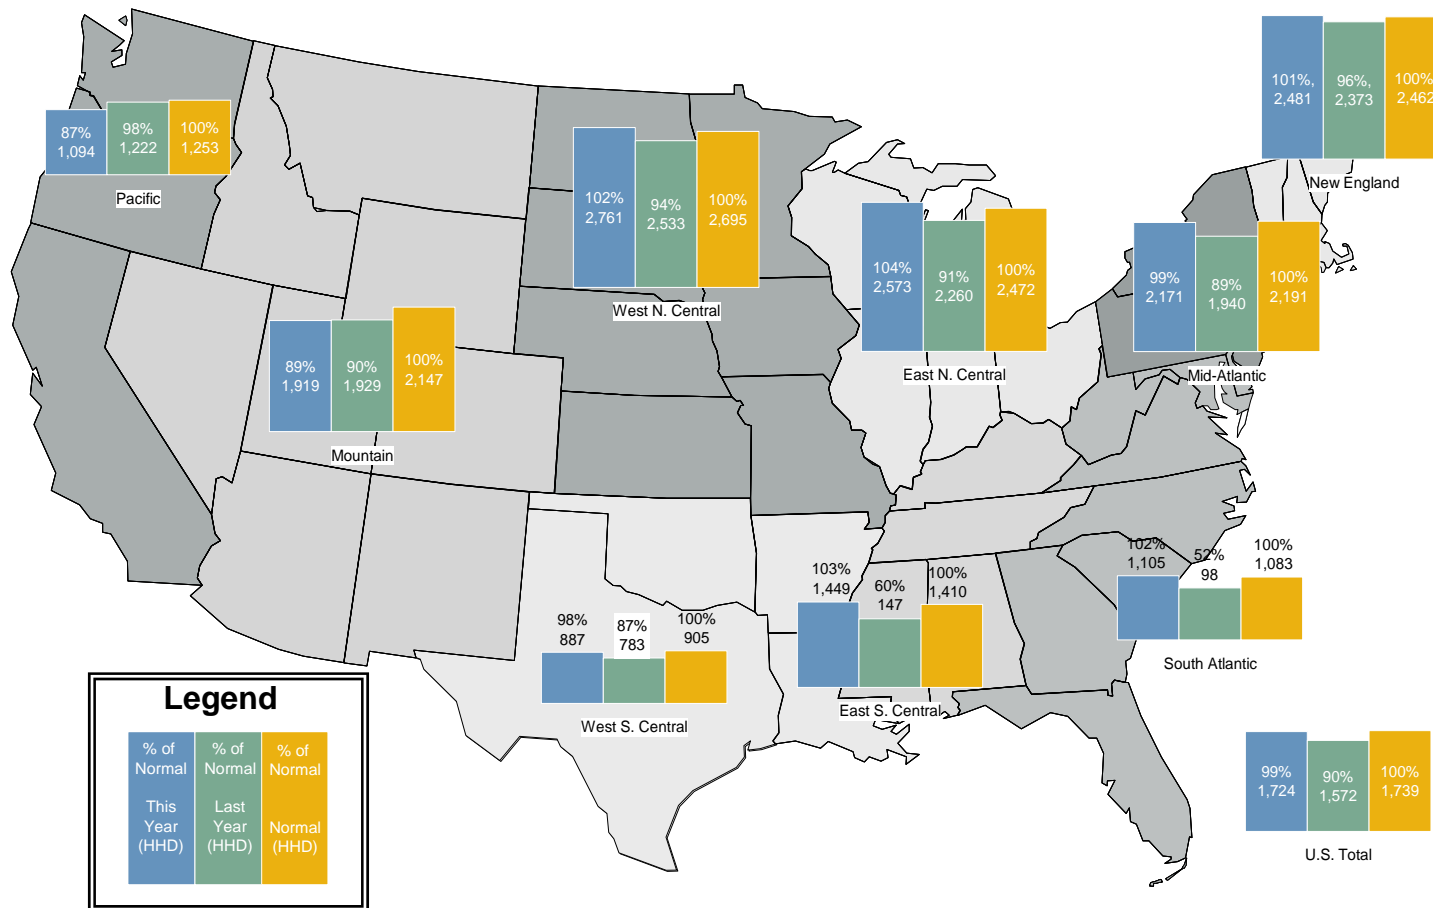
101%, 2,481
96%, 2,373
100% 2,462
New England

87% 1,094
98% 1,222
100% 1,253
Pacific

102% 2,761
94% 2,533
100% 2,695
West N. Central

104% 2,573
91% 2,260
100% 2,472
East N. Central

99% 2,171
89% 1,940
100% 2,191
Mid-Atlantic

89% 1,919
90% 1,929
100% 2,147
Mountain

102% 1,105
52% 98
100% 1,083
South Atlantic

103% 1,449
60% 147
100% 1,410
East S. Central

98% 887
87% 783
100% 905
West S. Central

Legend
% of Normal This Year (HHD)
% of Normal Last Year (HHD)
% of Normal Normal (HHD)

99% 1,724
90% 1,572
100% 1,739
U.S. Total